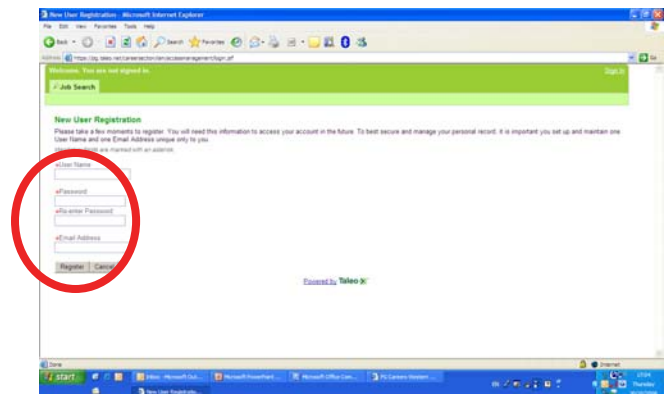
New User Registration - Microsoft Internet Explorer

File Edit View Favorites Tools Help

Back Search Favorites

Address https://pg.taleo.net/careersection/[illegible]/login.jsf Go

Welcome. You are not signed in. Sign In

Job Search

New User Registration

Please take a few moments to register. You will need this information to access your account in the future. To best secure and manage your personal record, it is important you set up and maintain one User Name and one Email Address unique only to you.

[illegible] are marked with an asterisk.

*User Name

*Password

*Re-enter Password

*Email Address

Register Cancel

Powered by Taleo

Done Internet

start Inbox - Microsoft Out... Microsoft PowerPoint ... Microsoft Office Com... PG Careers Western ... New User Registratio...

Thursday